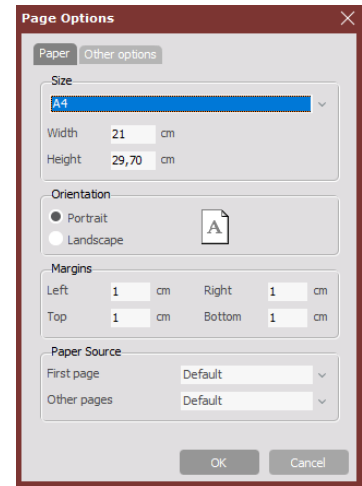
Page Options

Paper
Other options

Size
A4
Width 21 cm
Height 29,70 cm

Orientation
Portrait
Landscape
A

Margins
Left 1 cm
Right 1 cm
Top 1 cm
Bottom 1 cm

Paper Source
First page Default
Other pages Default

OK
Cancel